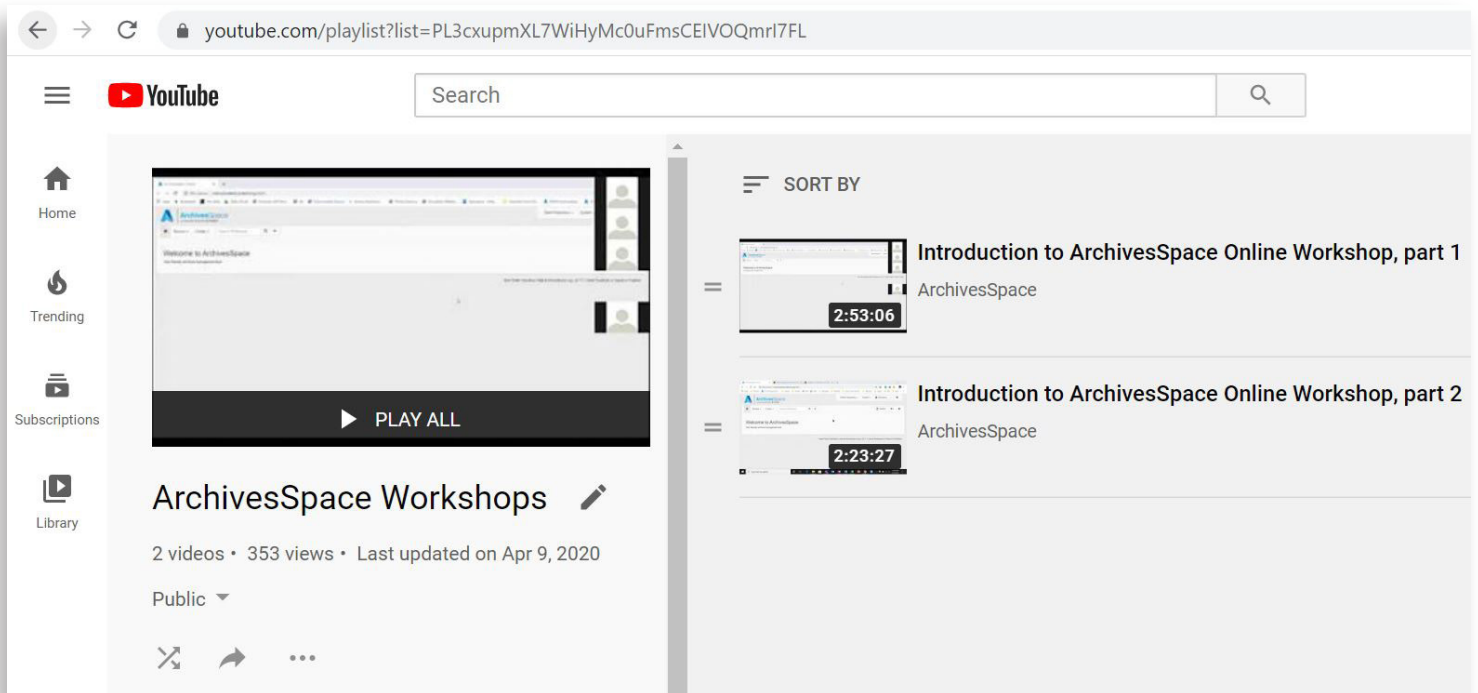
youtube.com/playlist?list=PL3cxupmXL7WiHyMc0uFmsCEIVOQmrI7FL

YouTube

Search

Home

Trending

Subscriptions

Library

ArchivesSpace

Welcome to ArchivesSpace

PLAY ALL

ArchivesSpace Workshops

2 videos • 353 views • Last updated on Apr 9, 2020

Public

SORT BY

2:53:06

Introduction to ArchivesSpace Online Workshop, part 1

ArchivesSpace

2:23:27

Introduction to ArchivesSpace Online Workshop, part 2

ArchivesSpace